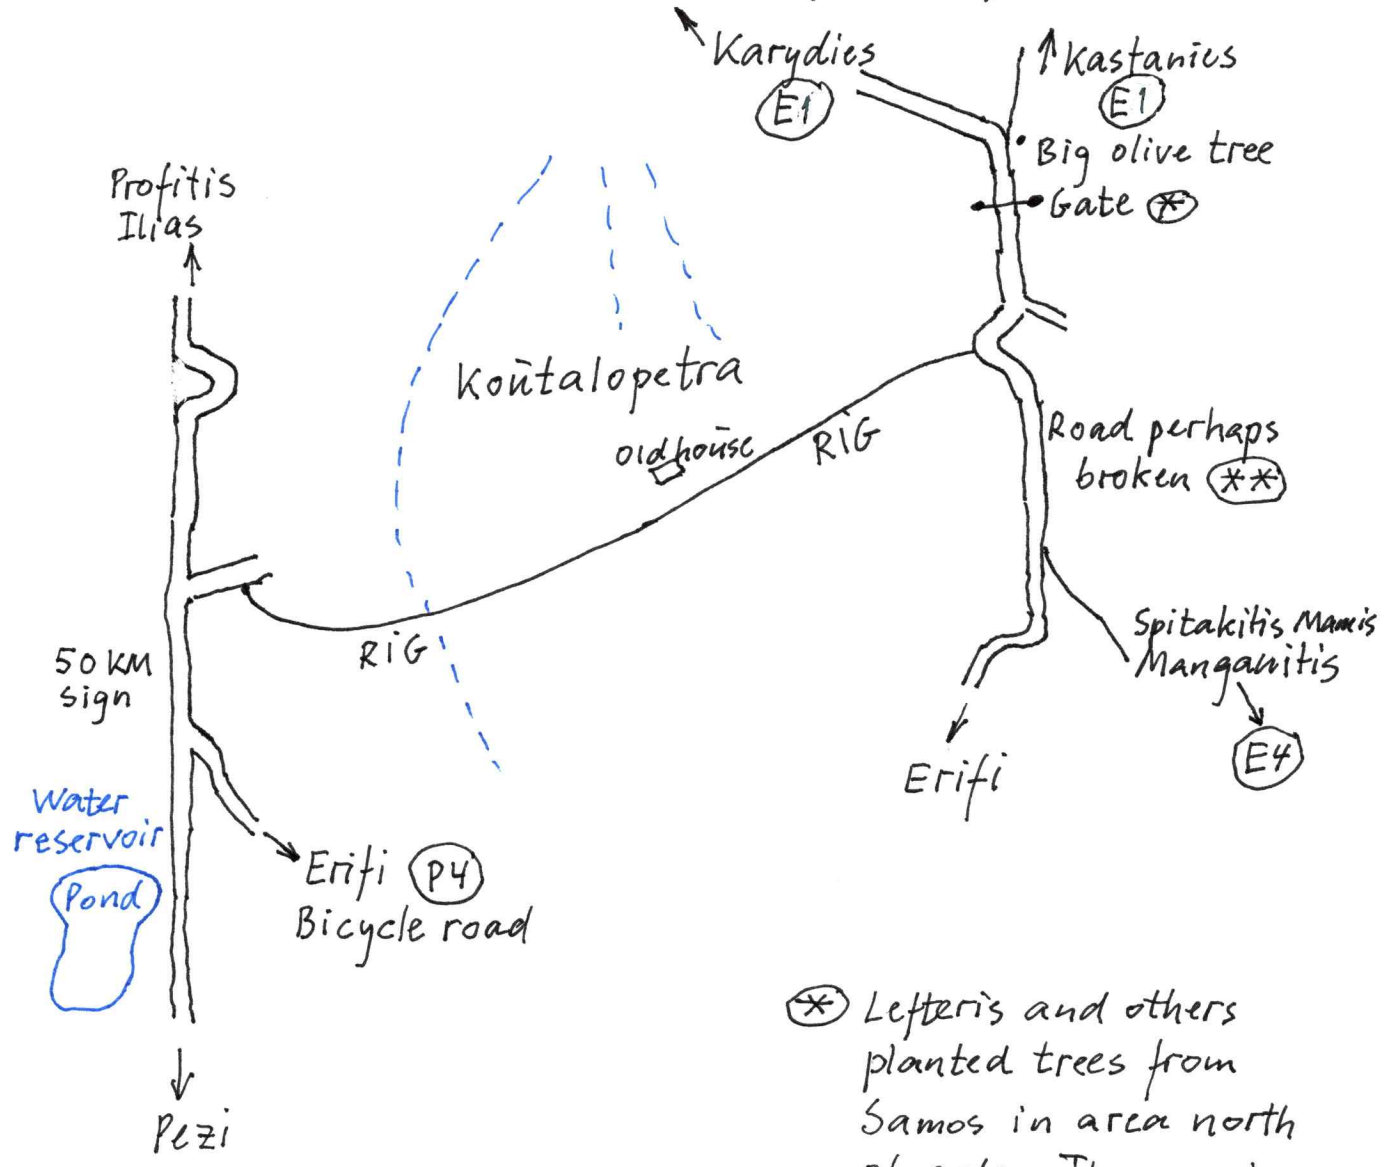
Karydies
E1
Kastanies
E1
Big olive tree
Gate (*)

Profitis Ilias

Koútalopetra

old house
RIG

Road perhaps broken (**)

RIG

50 KM sign

Spitakitis Mamis Mangamitis
E4

Erifi

Water reservoir
Pond

Erifi P4
Bicycle road

Pezi

(*) Lefteris and others planted trees from Samos in area north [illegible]